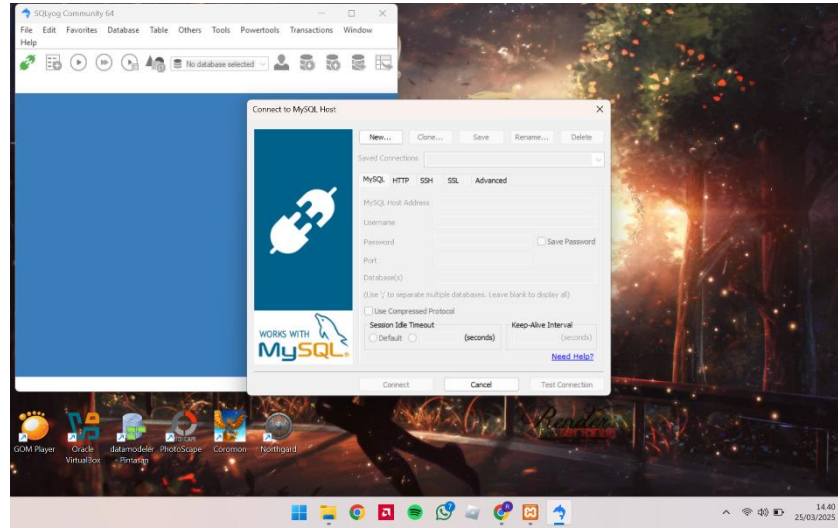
SQLyog Community 64

File Edit Favorites Database Table Others Tools Powertools Transactions Window Help

No database selected

Connect to MySQL Host

New... Clone... Save Rename... Delete

Saved Connections

MySQL HTTP SSH SSL Advanced

MySQL Host Address

Username

Password

Save Password

Port

Database(s)

(Use ';' to separate multiple databases. Leave blank to display all)

Use Compressed Protocol

Session Idle Timeout

Default

(seconds)

Keep-Alive Interval

(seconds)

Need Help?

WORKS WITH MySQL.

Connect Cancel Test Connection

GOM Player

Oracle VirtualBox

datamodeler - Pintasan

PhotoScape

Coromon

Northgard

14.40
25/03/2025